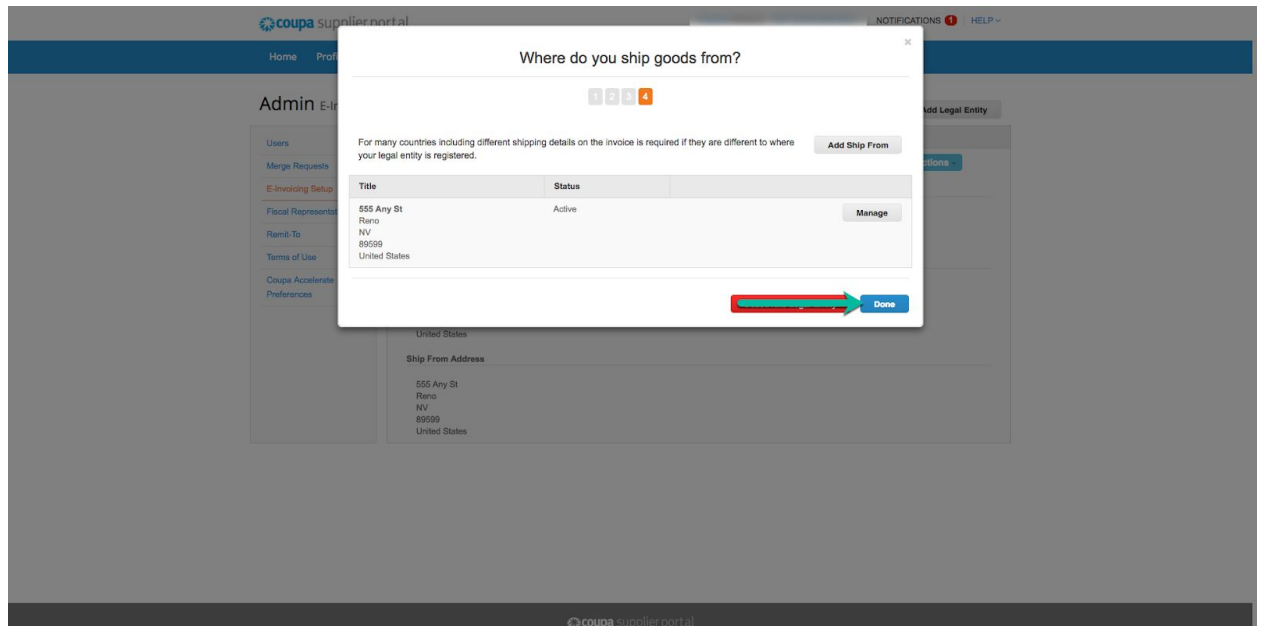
coupa supplier portal

NOTIFICATIONS 1 | HELP

Home Profi

Admin E-In

Add Legal Entity

Users
Merge Requests
E-Invoicing Setup
Fiscal Representat
Remit-To
Terms of Use
Coupa Accelerate
Preferences

ctions

United States

Ship From Address

555 Any St
Reno
NV
89599
United States

×

Where do you ship goods from?

1 2 3 4

For many countries including different shipping details on the invoice is required if they are different to where your legal entity is registered.

Add Ship From

| Title | Status | |
|---|---|---|
| 555 Any St Reno NV 89599 United States | Active | Manage |

Done

coupa supplier portal